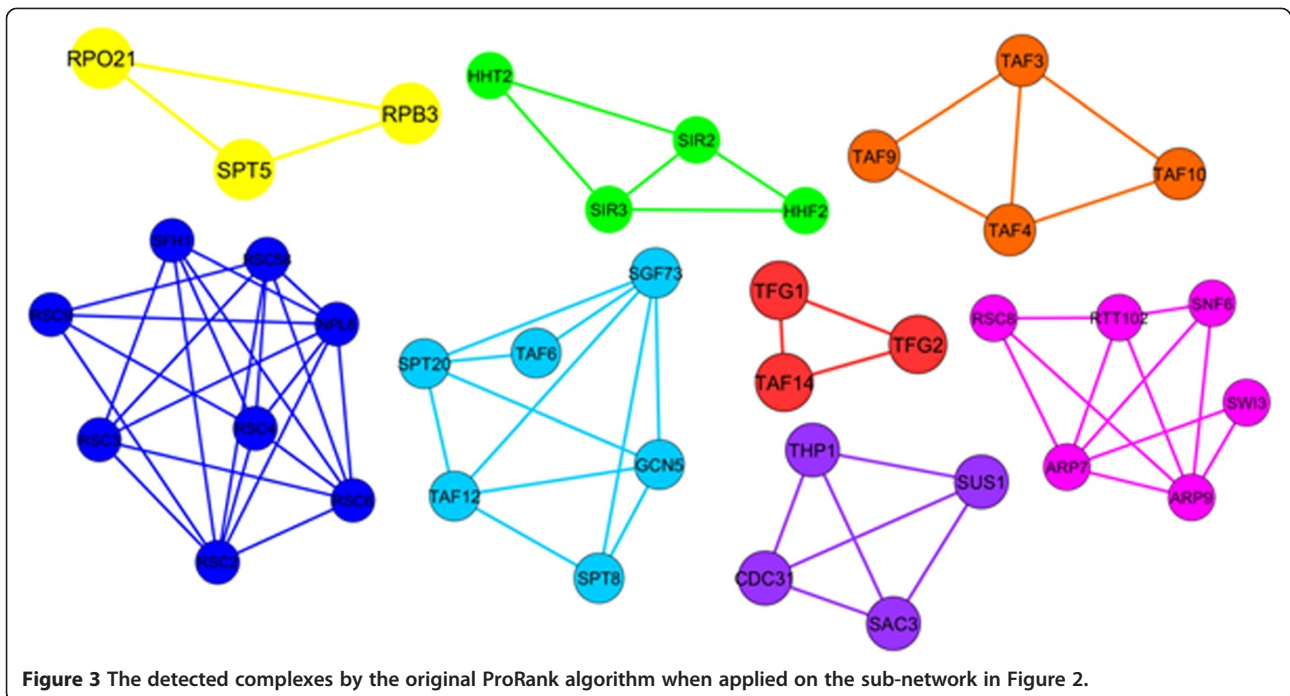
RPO21
RPB3
SPT5
HHT2
SIR2
SIR3
HHF2
TAF3
TAF9
TAF10
TAF4
SFH1
RSC58
RSC9
NPL6
RSC3
RSC4
RSC8
RSC2
SGF73
SPT20
TAF6
GCN5
TAF12
SPT8
TFG1
TFG2
TAF14
RSC6
RTT102
SNF6
SWI3
ARP7
ARP9
THP1
SUS1
CDC31
SAC3

**Figure 3 The detected complexes by the original ProRank algorithm when applied on the sub-network in Figure 2.**